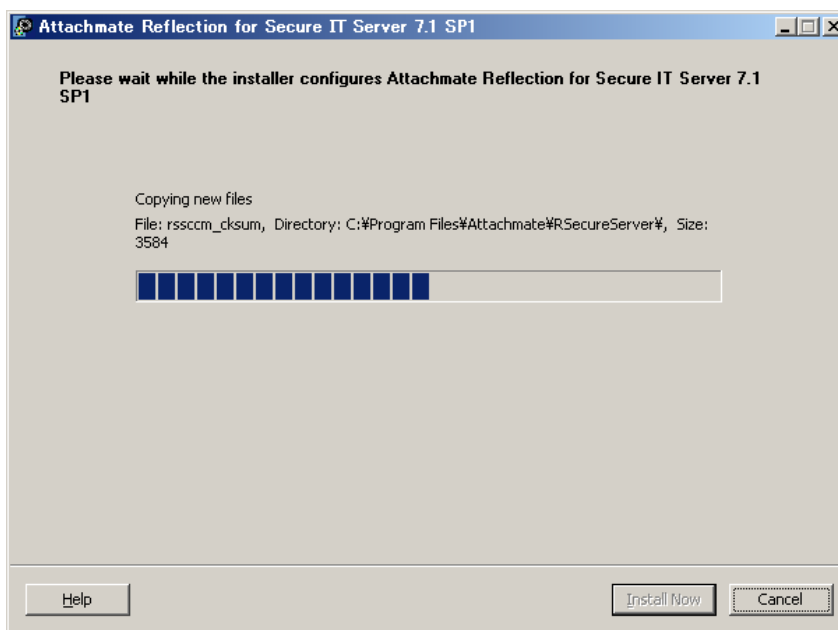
Attachmate Reflection for Secure IT Server 7.1 SP1

Please wait while the installer configures Attachmate Reflection for Secure IT Server 7.1 SP1

Copying new files

File: rssccm_cksum, Directory: C:¥Program Files¥Attachmate¥RSecureServer¥, Size: 3584

Help

Install Now

Cancel